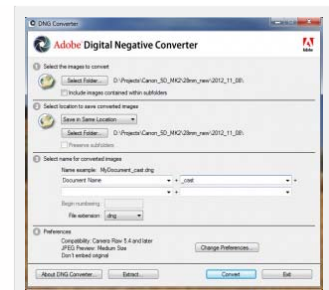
DNG Converter

Adobe Digital Negative Converter

Adobe

1 Select the images to convert

Select Folder... D:\Projects\Canon_5D_MK2\28mm_new\2012_11_08\

Include images contained within subfolders

2 Select location to save converted images

Save in Same Location

Select Folder... D:\Projects\Canon_5D_MK2\28mm_new\2012_11_08\

Preserve subfolders

3 Select name for converted images

Name example: MyDocument_cast.dng

Document Name + _cast +

+

Begin numbering:

File extension: .dng

4 Preferences

Compatibility: Camera Raw 5.4 and later
JPEG Preview: Medium Size
Don't embed original

Change Preferences...

About DNG Converter... Extract... Convert Exit